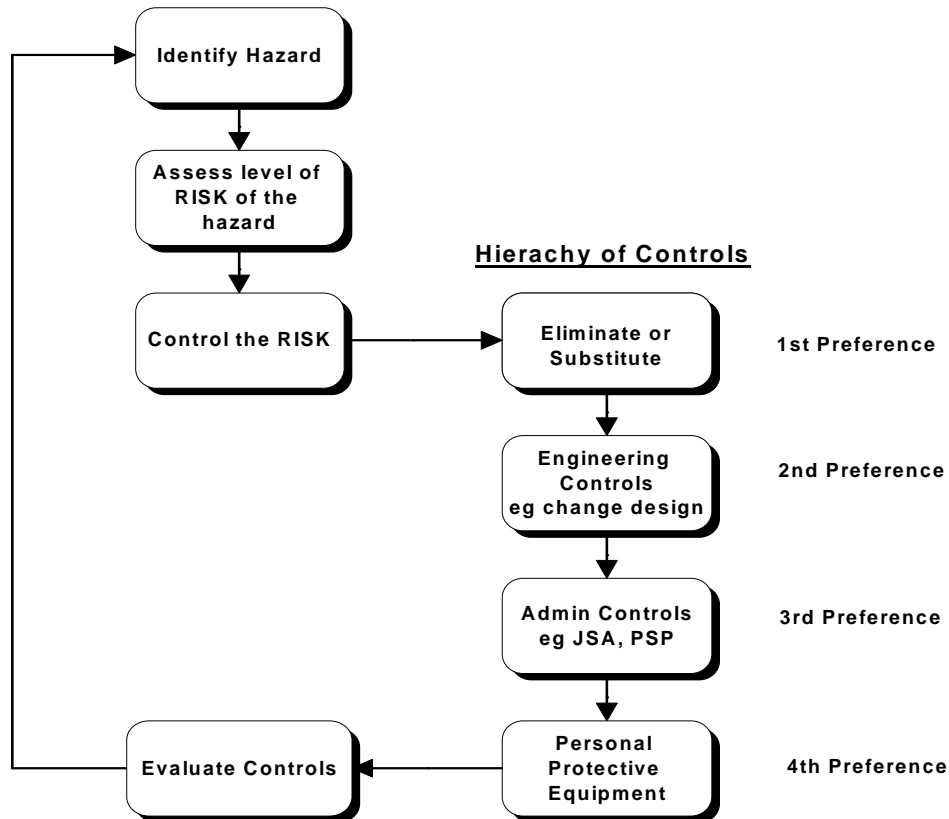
Identify Hazard

Assess level of RISK of the hazard

Control the RISK

Hierachy of Controls

Eliminate or Substitute

1st Preference

Engineering Controls eg change design

2nd Preference

Admin Controls eg JSA, PSP

3rd Preference

Personal Protective Equipment

4th Preference

Evaluate Controls